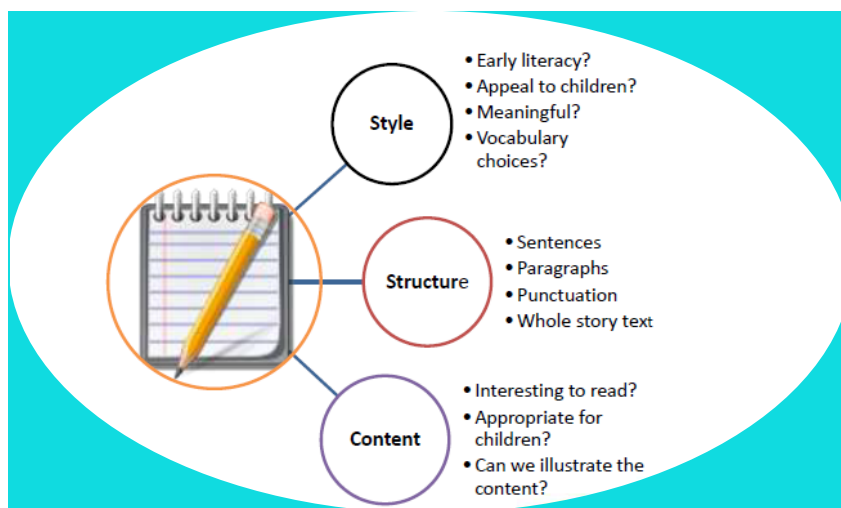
Style

• Early literacy?
• Appeal to children?
• Meaningful?
• Vocabulary choices?

Structure

• Sentences
• Paragraphs
• Punctuation
• Whole story text

Content

• Interesting to read?
• Appropriate for children?
• Can we illustrate the content?